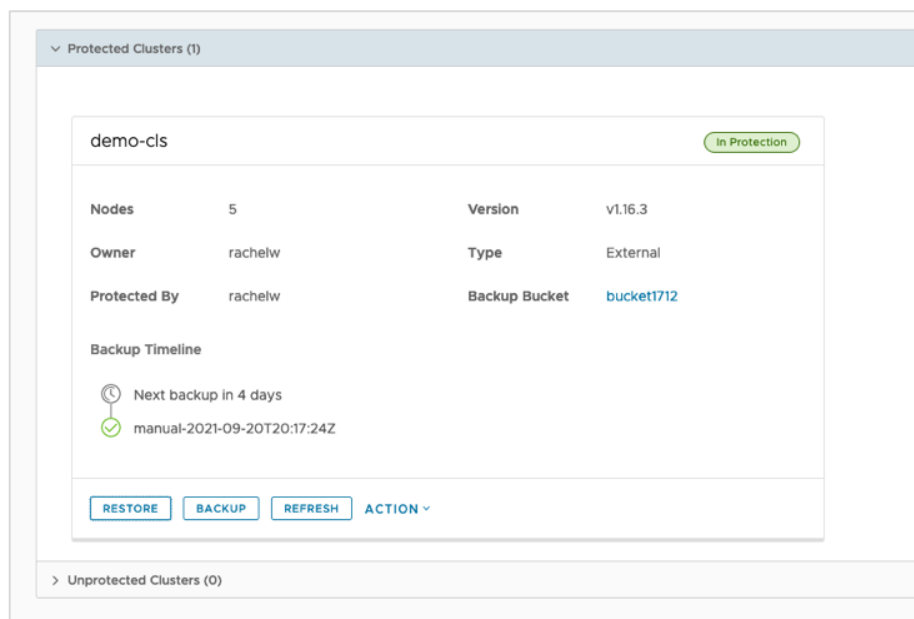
Protected Clusters (1)

demo-cls

In Protection

Nodes 5

Version v1.16.3

Owner rachelw

Type External

Protected By rachelw

Backup Bucket bucket1712

Backup Timeline

Next backup in 4 days

manual-2021-09-20T20:17:24Z

RESTORE BACKUP REFRESH ACTION

Unprotected Clusters (0)